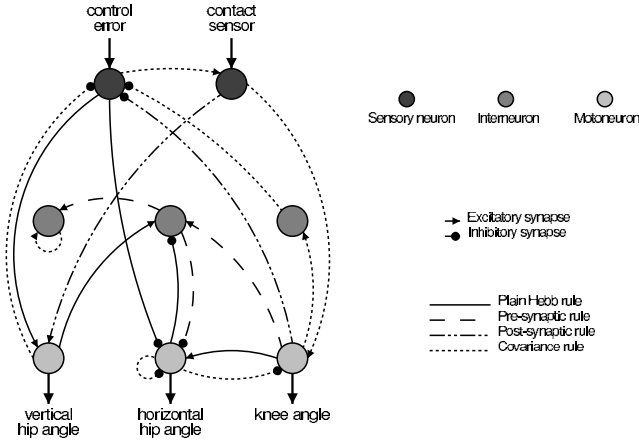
control error

contact sensor

Sensory neuron

Interneuron

Motoneuron

Excitatory synapse

Inhibitory synapse

Plain Hebb rule

Pre-synaptic rule

Post-synaptic rule

Covariance rule

vertical hip angle

horizontal hip angle

knee angle